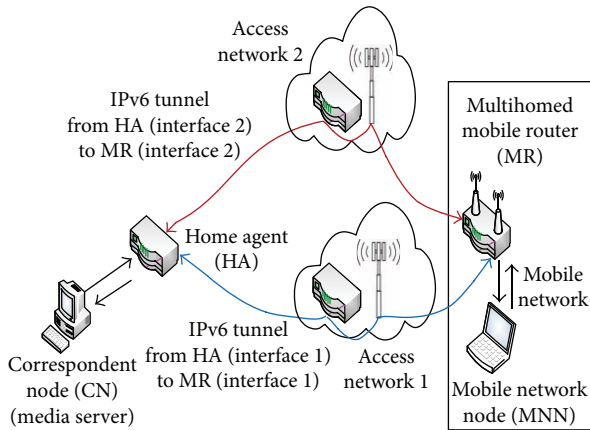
Access network 2

IPv6 tunnel from HA (interface 2) to MR (interface 2)

Multihomed mobile router (MR)

Home agent (HA)

Mobile network

IPv6 tunnel from HA (interface 1) to MR (interface 1)

Correspondent node (CN) (media server)

Access network 1

Mobile network node (MNN)